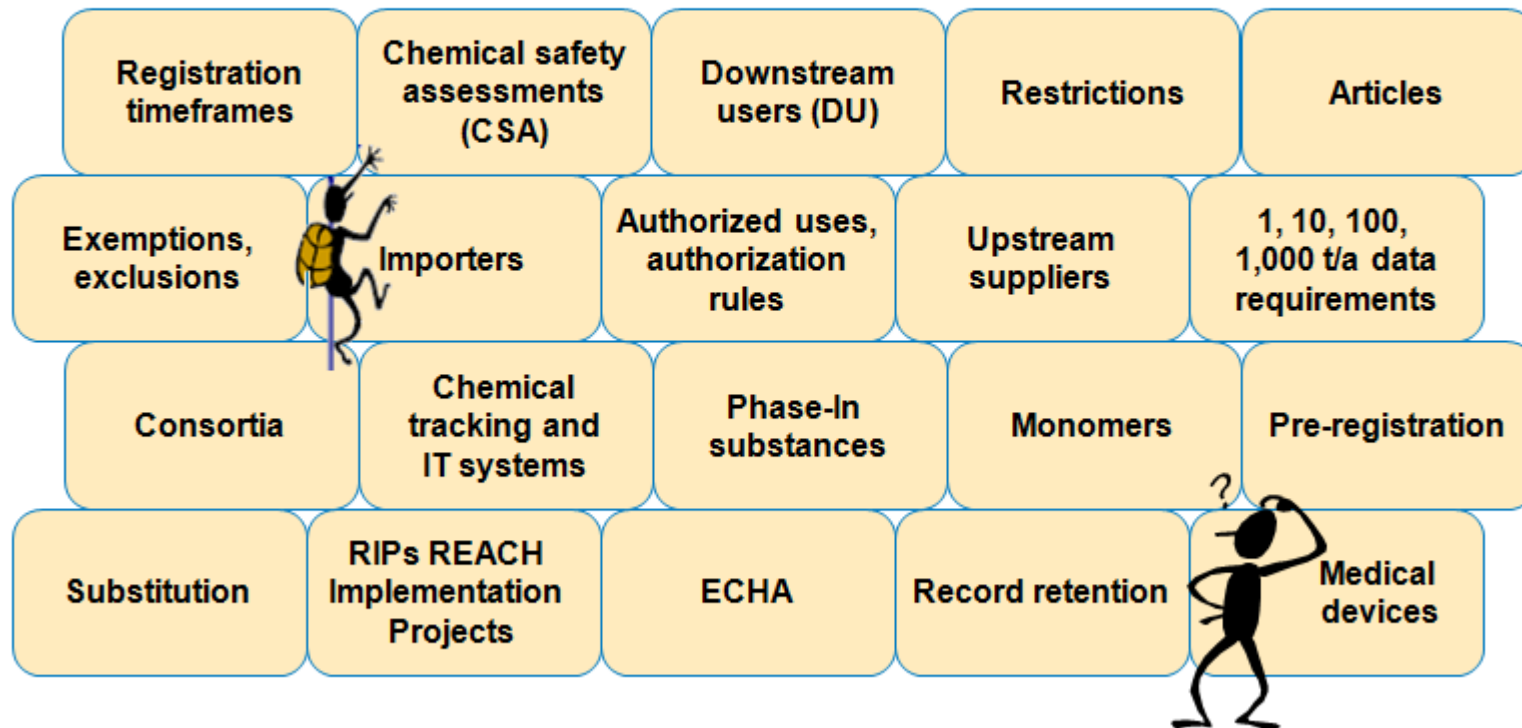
Registration timeframes

Chemical safety assessments (CSA)

Downstream users (DU)

Restrictions

Articles

Exemptions, exclusions

Importers

Authorized uses, authorization rules

Upstream suppliers

1, 10, 100, 1,000 t/a data requirements

Consortia

Chemical tracking and IT systems

Phase-In substances

Monomers

Pre-registration

Substitution

RIPs REACH Implementation Projects

ECHA

Record retention

?

Medical devices